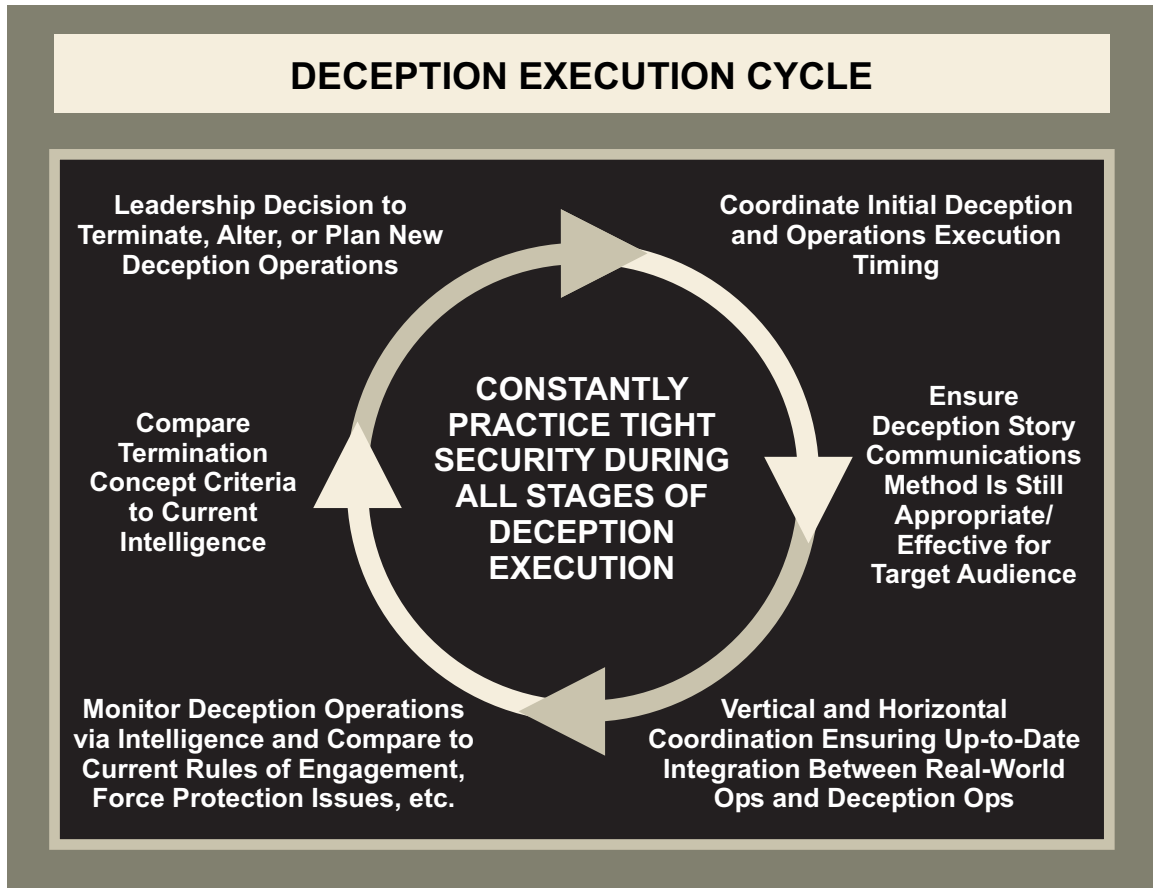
DECEPTION EXECUTION CYCLE

Coordinate Initial Deception and Operations Execution Timing

Ensure Deception Story Communications Method Is Still Appropriate/ Effective for Target Audience

Vertical and Horizontal Coordination Ensuring Up-to-Date Integration Between Real-World Ops and Deception Ops

Monitor Deception Operations via Intelligence and Compare to Current Rules of Engagement, Force Protection Issues, etc.

Compare Termination Concept Criteria to Current Intelligence

Leadership Decision to Terminate, Alter, or Plan New Deception Operations

CONSTANTLY PRACTICE TIGHT SECURITY DURING ALL STAGES OF DECEPTION EXECUTION